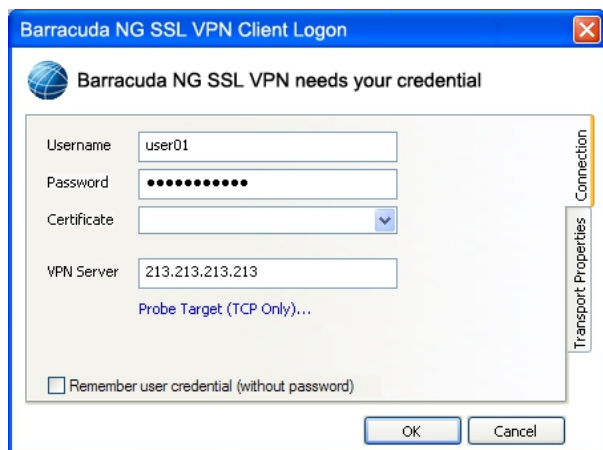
Barracuda NG SSL VPN Client Logon

Barracuda NG SSL VPN needs your credential

Username user01
Password ●●●●●●●●●●●
Certificate
VPN Server 213.213.213.213
Probe Target (TCP Only)...

Remember user credential (without password)

Connection
Transport Properties

OK
Cancel